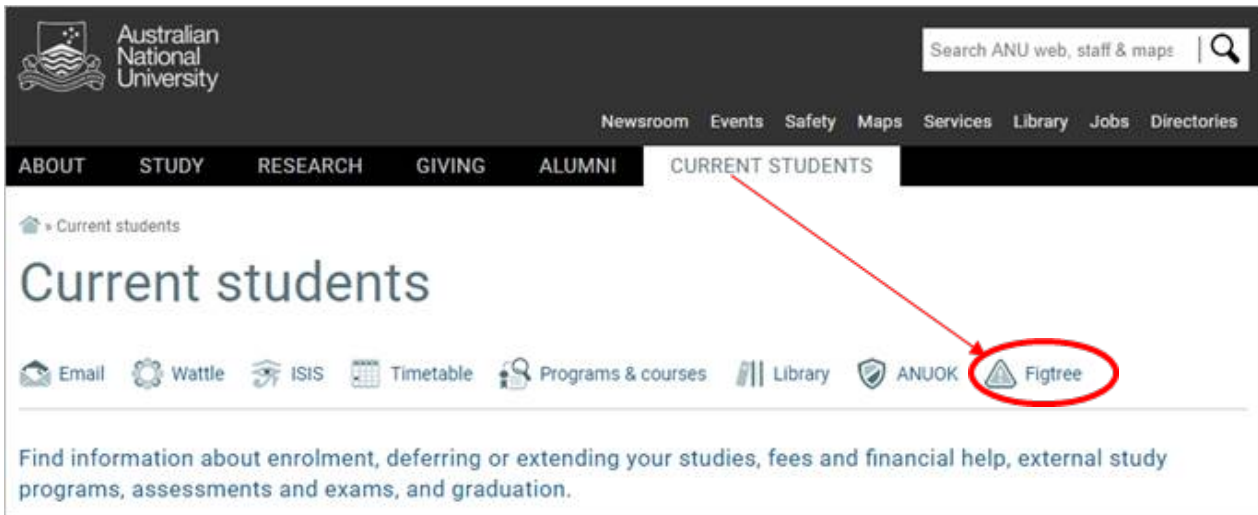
Australian National University

Search ANU web, staff & maps

Newsroom Events Safety Maps Services Library Jobs Directories

ABOUT STUDY RESEARCH GIVING ALUMNI CURRENT STUDENTS

» Current students

Current students

Email Wattle ISIS Timetable Programs & courses Library ANUOK Figtree

Find information about enrolment, deferring or extending your studies, fees and financial help, external study programs, assessments and exams, and graduation.